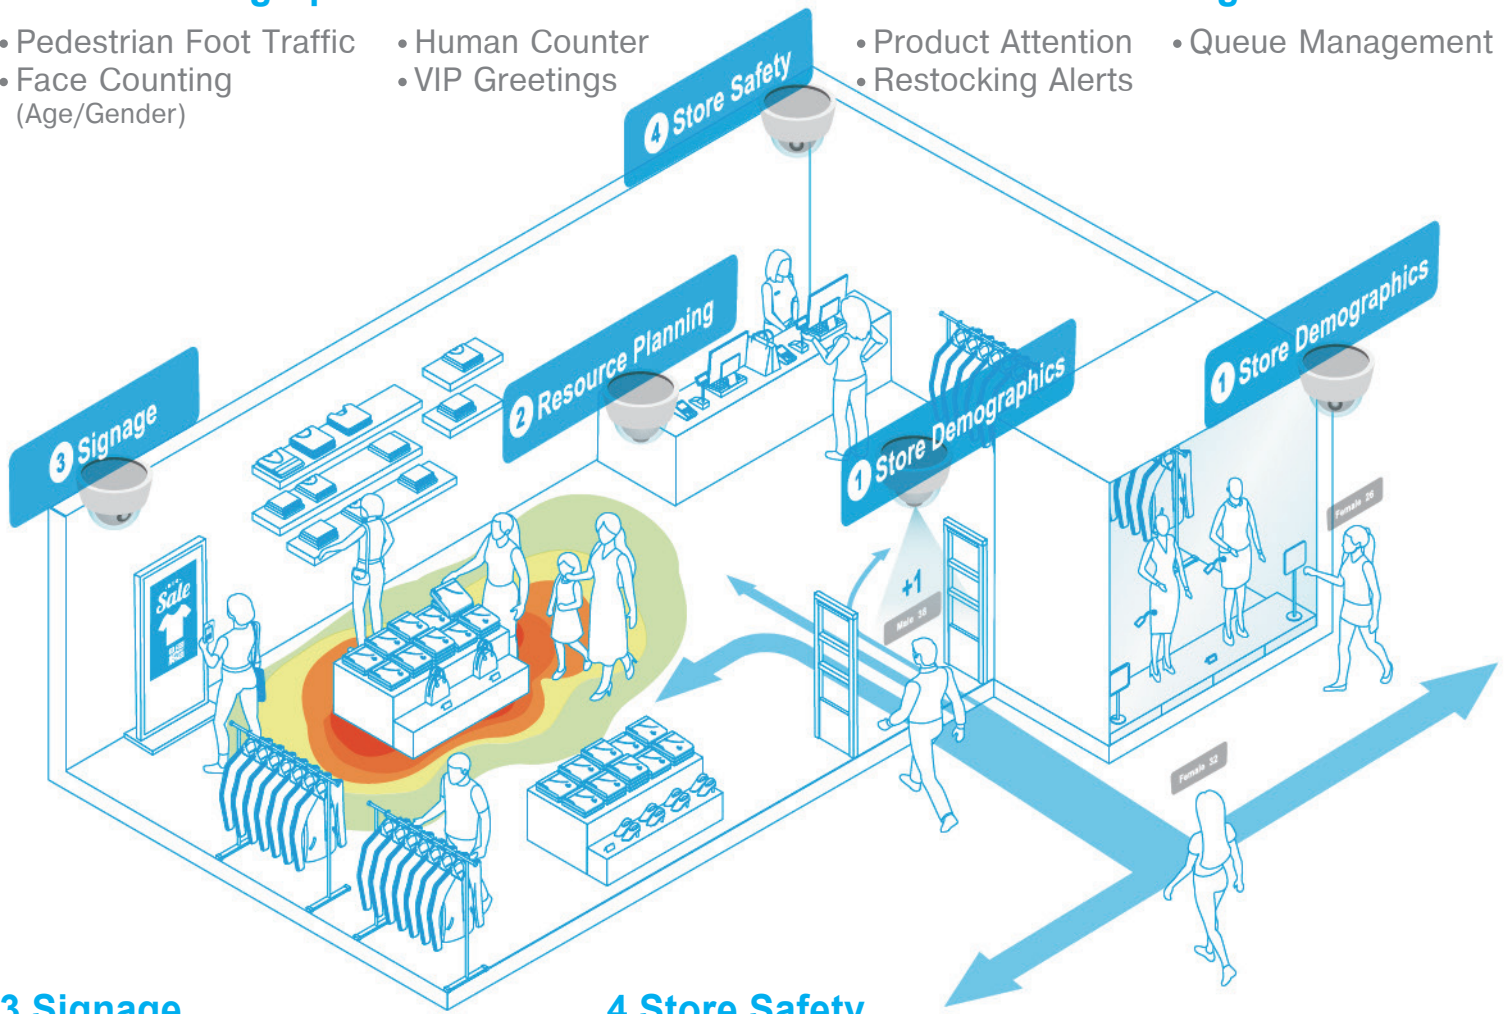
• Pedestrian Foot Traffic
• Face Counting (Age/Gender)

• Human Counter
• VIP Greetings

• Product Attention
• Restocking Alerts

• Queue Management

4 Store Safety

2 Resource Planning

3 Signage

1 Store Demographics

1 Store Demographics

Sale

+1

Male 38

Female 26

Female 32

3 Signage

4 Store Safety